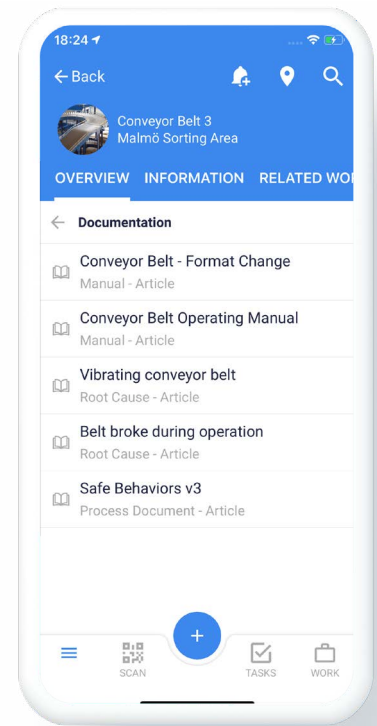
18:24

Back

Conveyor Belt 3
Malmö Sorting Area

OVERVIEW INFORMATION RELATED WO

Documentation

Conveyor Belt - Format Change
Manual - Article

Conveyor Belt Operating Manual
Manual - Article

Vibrating conveyor belt
Root Cause - Article

Belt broke during operation
Root Cause - Article

Safe Behaviors v3
Process Document - Article

+

SCAN TASKS WORK